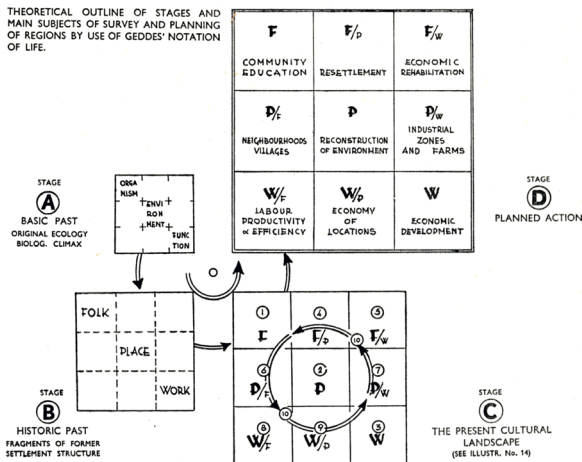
THEORETICAL OUTLINE OF STAGES AND MAIN SUBJECTS OF SURVEY AND PLANNING OF REGIONS BY USE OF GEDDES' NOTATION OF LIFE.

| F | F/P | F/W |
|---|---|---|
| COMMUNITY EDUCATION | RESETTLEMENT | ECONOMIC REHABILITATION |
| P/F | P | P/W |
| NEIGHBOURHOODS VILLAGES | RECONSTRUCTION OF ENVIRONMENT | INDUSTRIAL ZONES AND FARMS |
| W/F | W/P | W |
| LABOUR PRODUCTIVITY & EFFICIENCY | ECONOMY OF LOCATIONS | ECONOMIC DEVELOPMENT |

STAGE
A
BASIC PAST
ORIGINAL ECOLOGY
BIOLOG. CLIMAX

ORGANISM
ENVIRONMENT
FUNCTION

STAGE
D
PLANNED ACTION

O

FOLK
PLACE
WORK

STAGE
B
HISTORIC PAST
FRAGMENTS OF FORMER SETTLEMENT STRUCTURE

| ① F | ④ F/P | ⑤ F/W |
|---|---|---|
| ⑥ P/F | ② P | ⑦ P/W |
| ⑧ W/F | ⑨ W/P | ③ W |

10
10

STAGE
C
THE PRESENT CULTURAL LANDSCAPE
(SEE ILLUSTR. No. 14)